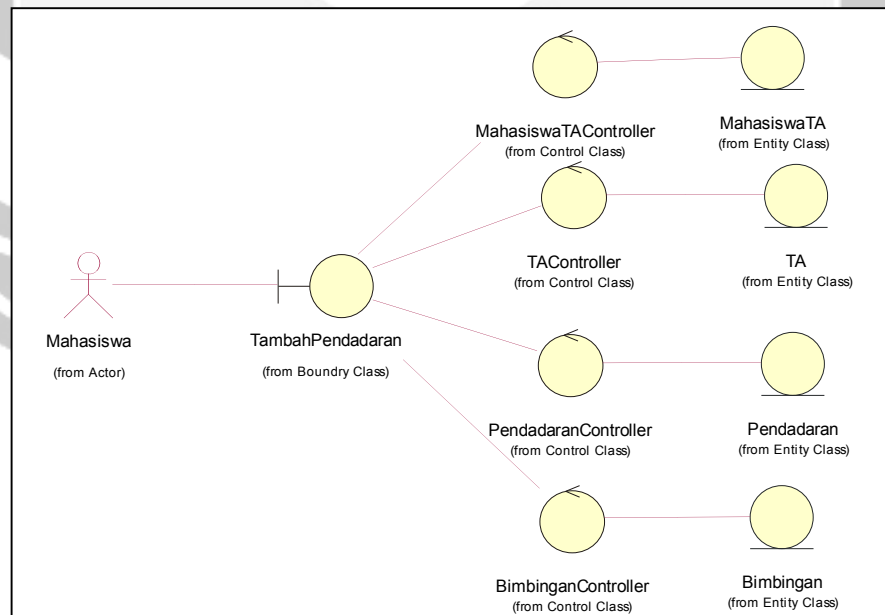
MahasiswaTAController
(from Control Class)

MahasiswaTA
(from Entity Class)

TAController
(from Control Class)

TA
(from Entity Class)

Mahasiswa
(from Actor)

TambahPendadaran
(from Boundry Class)

PendadaranController
(from Control Class)

Pendadaran
(from Entity Class)

BimbinganController
(from Control Class)

Bimbingan
(from Entity Class)